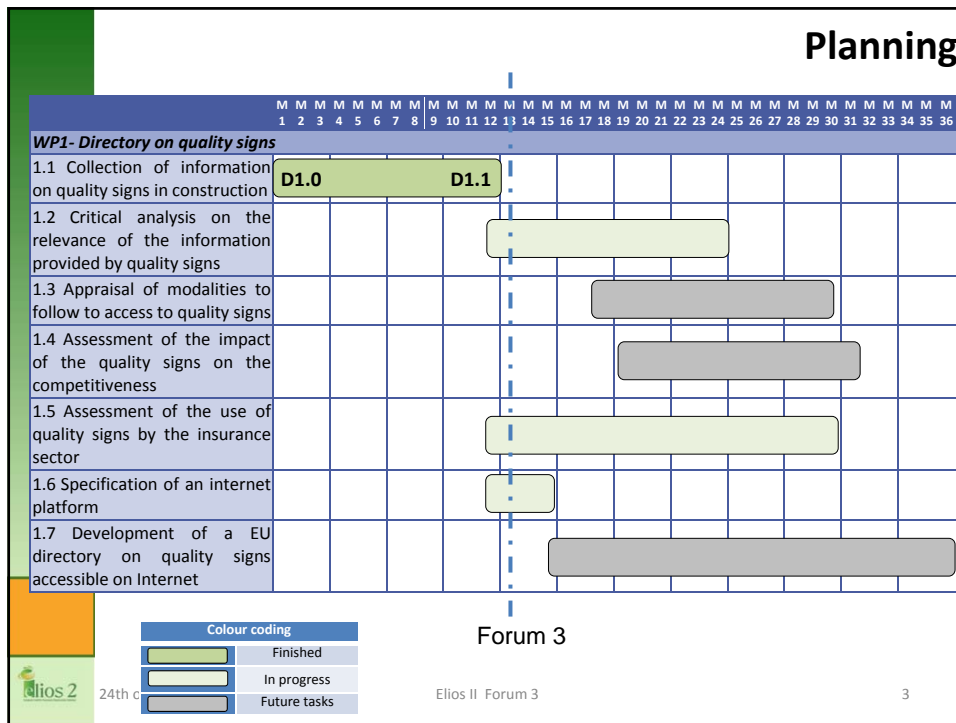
Planning

| | M 1 | M 2 | M 3 | M 4 | M 5 | M 6 | M 7 | M 8 | M 9 | M 10 | M 11 | M 12 | M 13 | M 14 | M 15 | M 16 | M 17 | M 18 | M 19 | M 20 | M 21 | M 22 | M 23 | M 24 | M 25 | M 26 | M 27 | M 28 | M 29 | M 30 | M 31 | M 32 | M 33 | M 34 | M 35 | M 36 |
|---|---|---|---|---|---|---|---|---|---|---|---|---|---|---|---|---|---|---|---|---|---|---|---|---|---|---|---|---|---|---|---|---|---|---|---|---|
| ***WP1- Directory on quality signs*** | | | | | | | | | | | | | | | | | | | | | | | | | | | | | | | | | | | | |
| 1.1 Collection of information on quality signs in construction | D1.0 | | | | | | | | | | | D1.1 | | | | | | | | | | | | | | | | | | | | | | | | |
| 1.2 Critical analysis on the relevance of the information provided by quality signs | | | | | | | | | | | | | | | | | | | | | | | | | | | | | | | | | | | | |
| 1.3 Appraisal of modalities to follow to access to quality signs | | | | | | | | | | | | | | | | | | | | | | | | | | | | | | | | | | | | |
| 1.4 Assessment of the impact of the quality signs on the competitiveness | | | | | | | | | | | | | | | | | | | | | | | | | | | | | | | | | | | | |
| 1.5 Assessment of the use of quality signs by the insurance sector | | | | | | | | | | | | | | | | | | | | | | | | | | | | | | | | | | | | |
| 1.6 Specification of an internet platform | | | | | | | | | | | | | | | | | | | | | | | | | | | | | | | | | | | | |
| 1.7 Development of a EU directory on quality signs accessible on Internet | | | | | | | | | | | | | | | | | | | | | | | | | | | | | | | | | | | | |

Forum 3

| Colour coding |
|---|
| Finished |
| In progress |
| Future tasks |

Elios 2

24th c

Elios II Forum 3

3